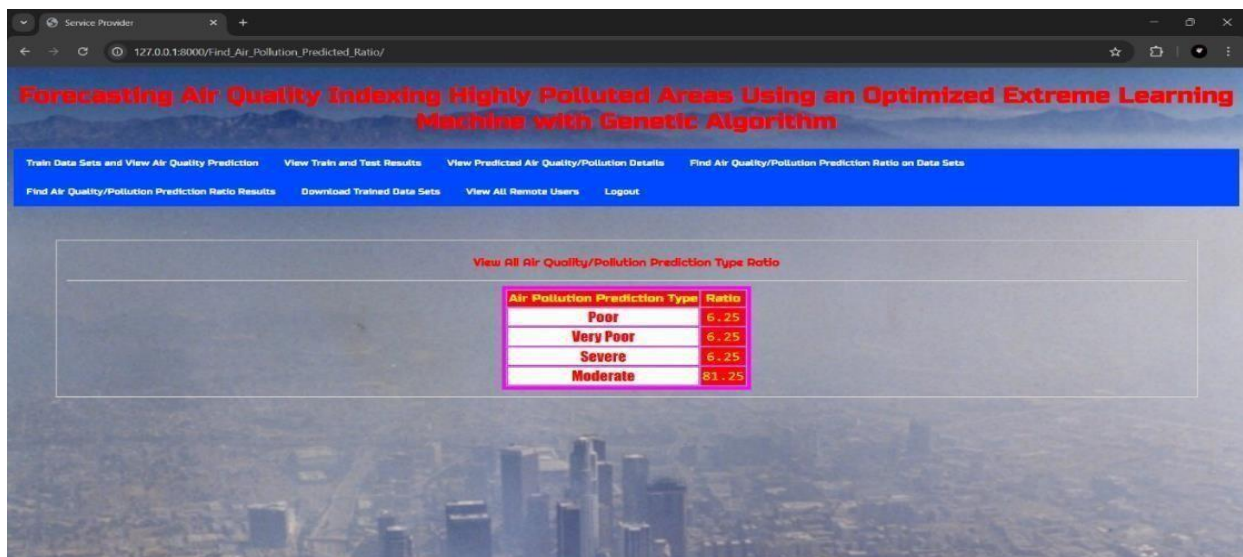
Service Provider

127.0.0.1:8000/Find_Air_Pollution_Predicted_Ratio/

Forecasting Air Quality Indexing Highly Polluted Areas Using an Optimized Extreme Learning Machine with Genetic Algorithm

Train Data Sets and View Air Quality Prediction View Train and Test Results View Predicted Air Quality/Pollution Details Find Air Quality/Pollution Prediction Ratio on Data Sets Find Air Quality/Pollution Prediction Ratio Results Download Trained Data Sets View All Remote Users Logout

View All Air Quality/Pollution Prediction Type Ratio

| Air Pollution Prediction Type | Ratio |
|---|---|
| Poor | 6.25 |
| Very Poor | 6.25 |
| Severe | 6.25 |
| Moderate | 81.25 |